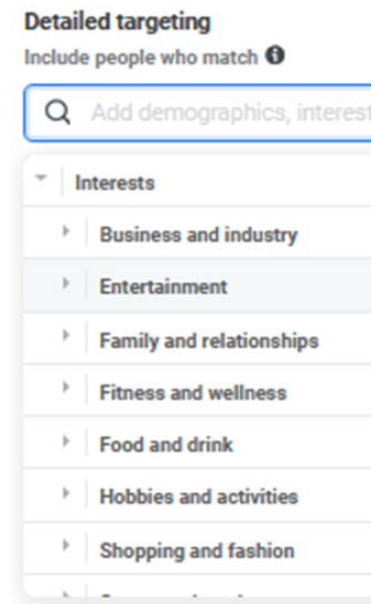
Detailed targeting

Include people who match

Add demographics, interest

Interests

Business and industry

Entertainment

Family and relationships

Fitness and wellness

Food and drink

Hobbies and activities

Shopping and fashion

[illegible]